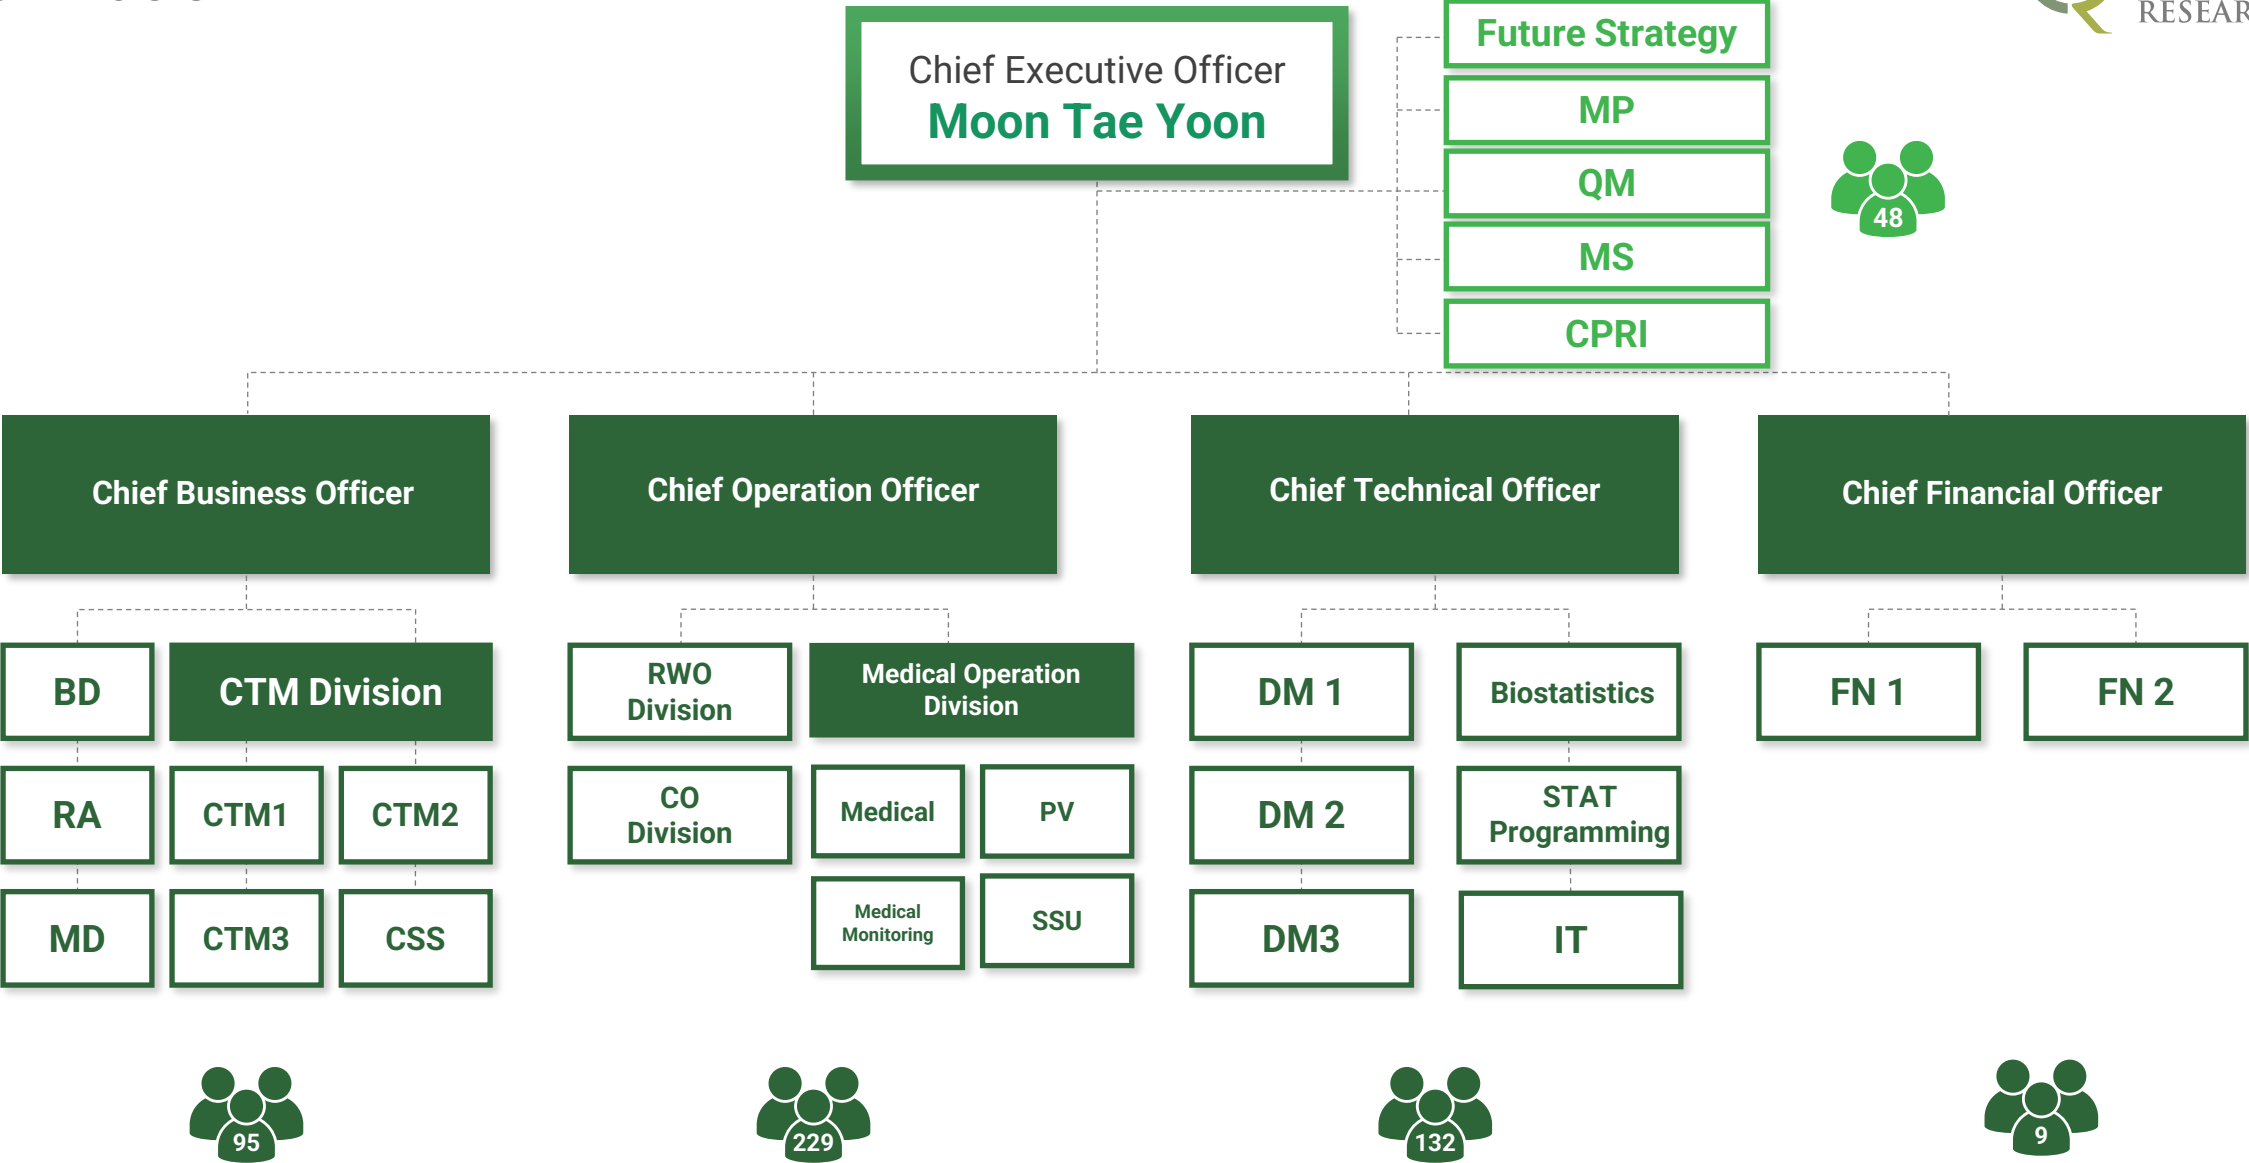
RESEAR

Chief Executive Officer
Moon Tae Yoon

Future Strategy
MP
QM
MS
CPRI

48

Chief Business Officer

Chief Operation Officer

Chief Technical Officer

Chief Financial Officer

BD
CTM Division
RA
CTM1
CTM2
MD
CTM3
CSS

RWO Division
Medical Operation Division
CO Division
Medical
PV
Medical Monitoring
SSU

DM 1
Biostatistics
DM 2
STAT Programming
DM3
IT

FN 1
FN 2

95

229

132

9